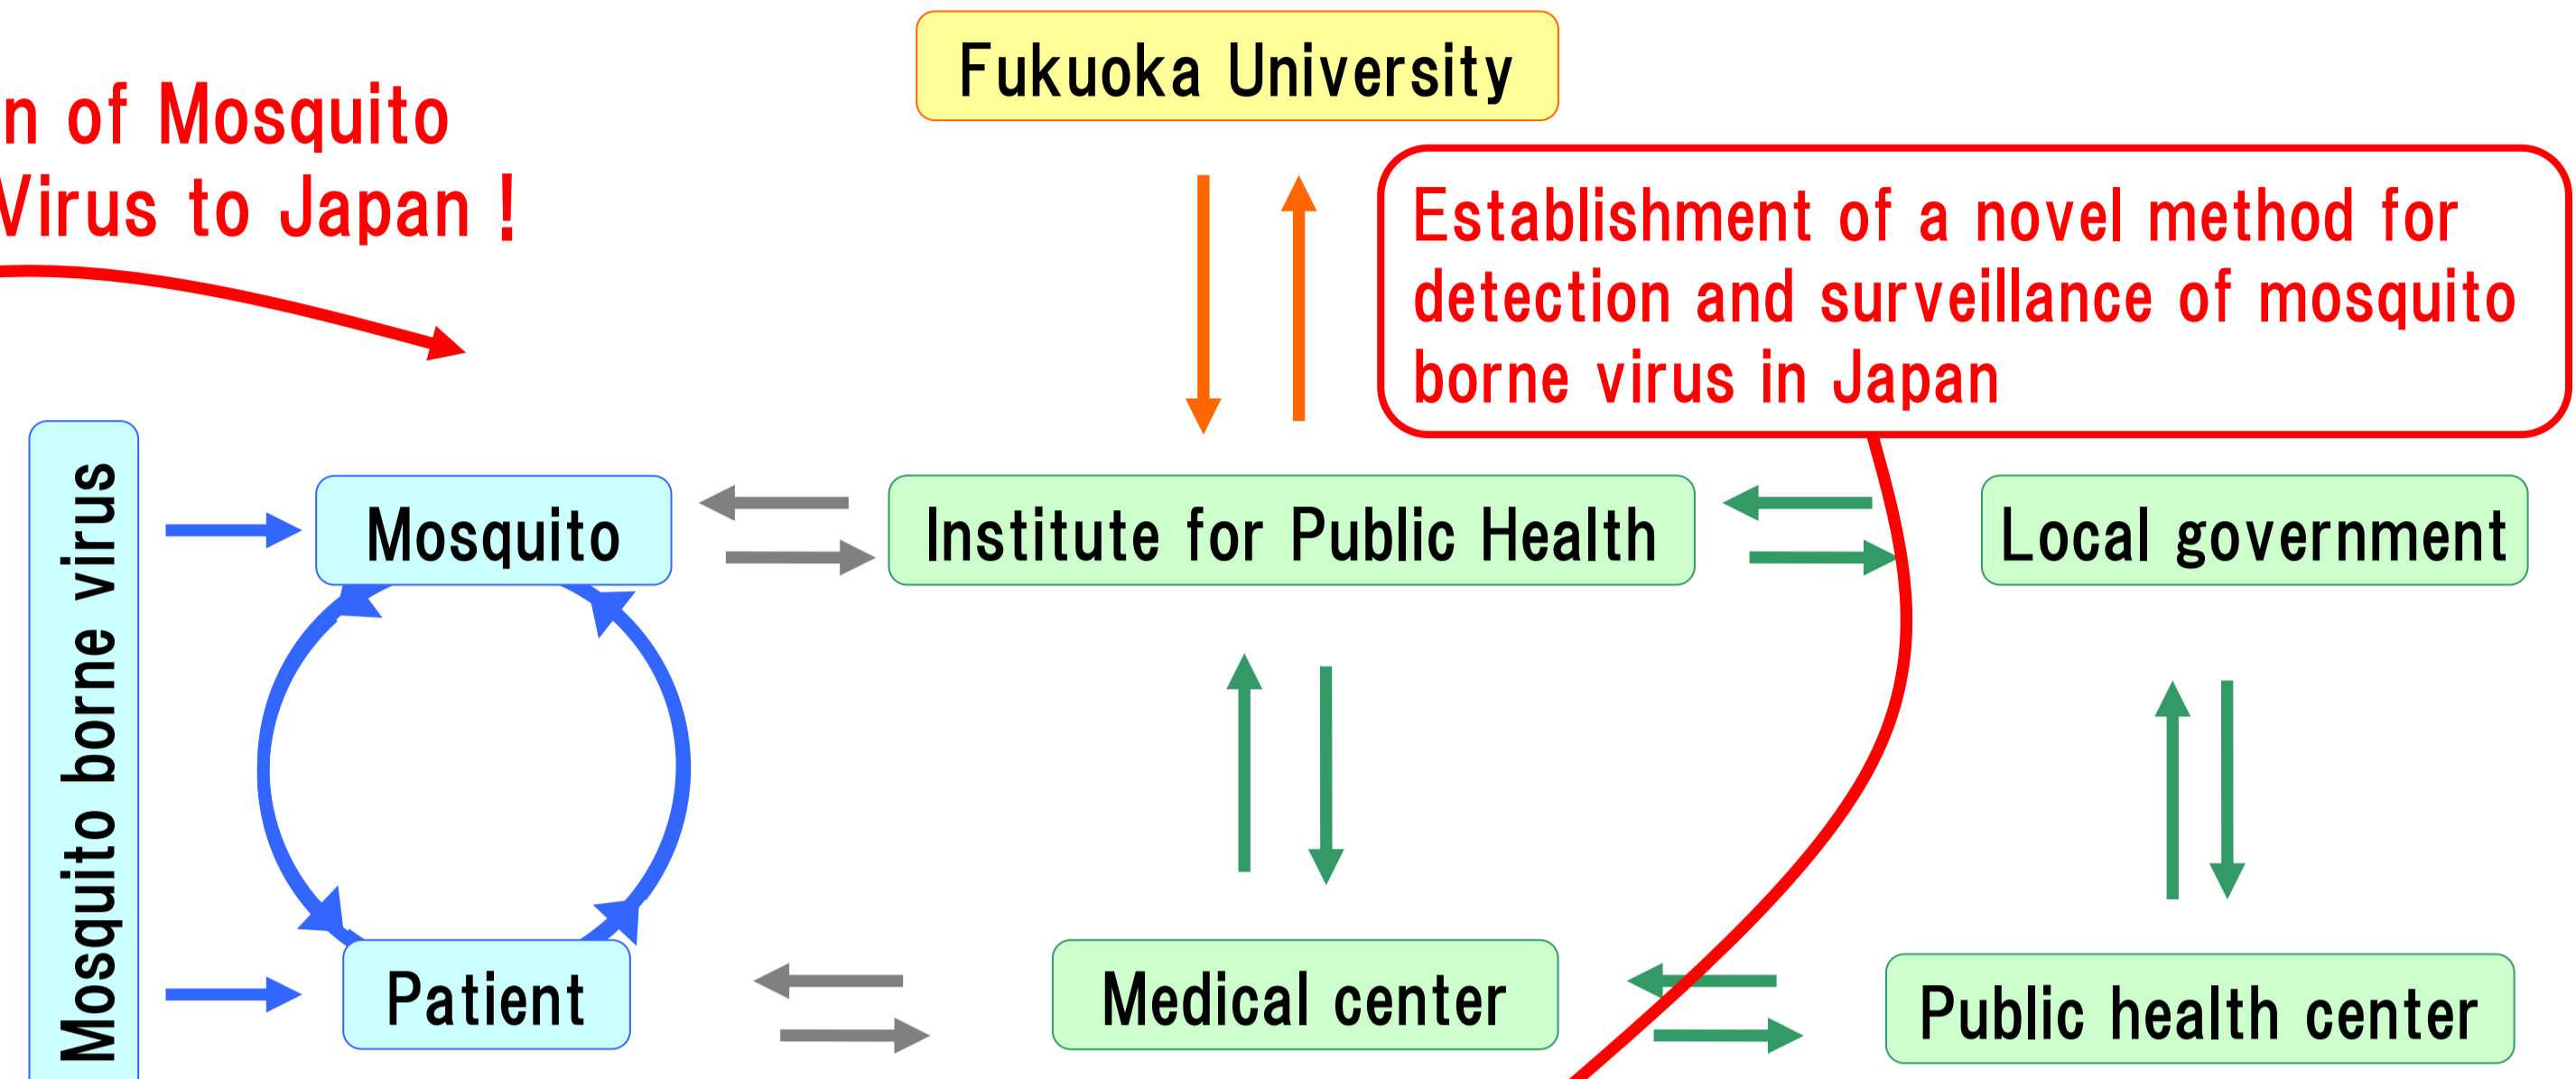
n of Mosquito
Virus to Japan !

Fukuoka University

Establishment of a novel method for detection and surveillance of mosquito borne virus in Japan

Mosquito borne virus

Mosquito

Institute for Public Health

Local government

Patient

Medical center

Public health center